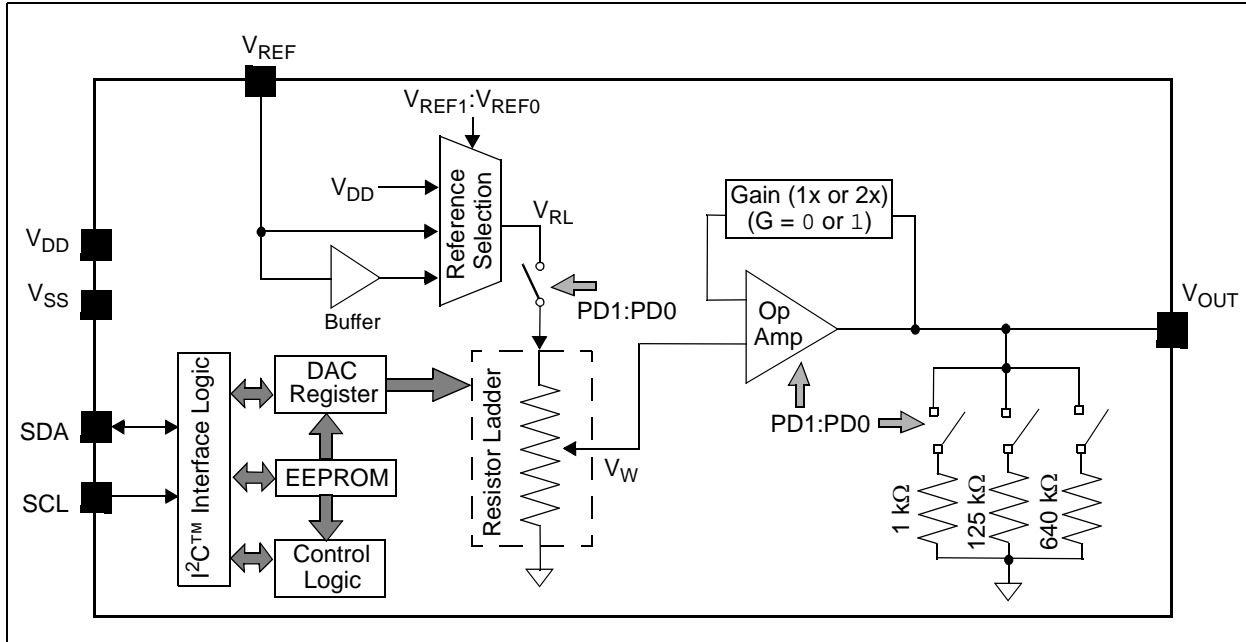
$V_{REF}$

$V_{REF1}$:$V_{REF0}$

$V_{DD}$

Reference Selection

$V_{RL}$

Gain (1x or 2x) (G = 0 or 1)

$V_{DD}$

$V_{SS}$

Buffer

PD1:PD0

Op Amp

$V_{OUT}$

I$^2$C™ Interface Logic

DAC Register

Resistor Ladder

PD1:PD0

SDA

EEPROM

$V_W$

SCL

Control Logic

1 kΩ

125 kΩ

640 kΩ